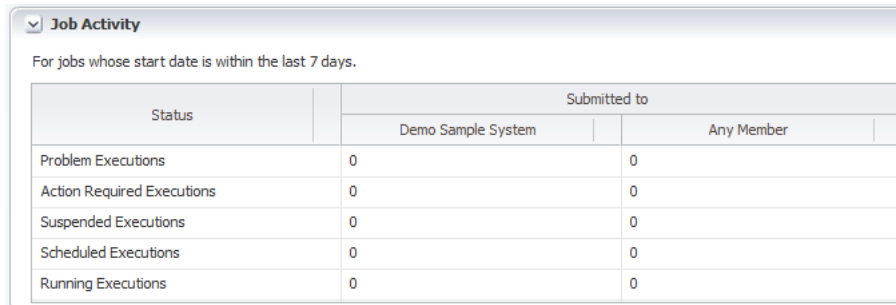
Job Activity

For jobs whose start date is within the last 7 days.

| Status | Submitted to: Demo Sample System | Submitted to: Any Member |
|---|---|---|
| Problem Executions | 0 | 0 |
| Action Required Executions | 0 | 0 |
| Suspended Executions | 0 | 0 |
| Scheduled Executions | 0 | 0 |
| Running Executions | 0 | 0 |